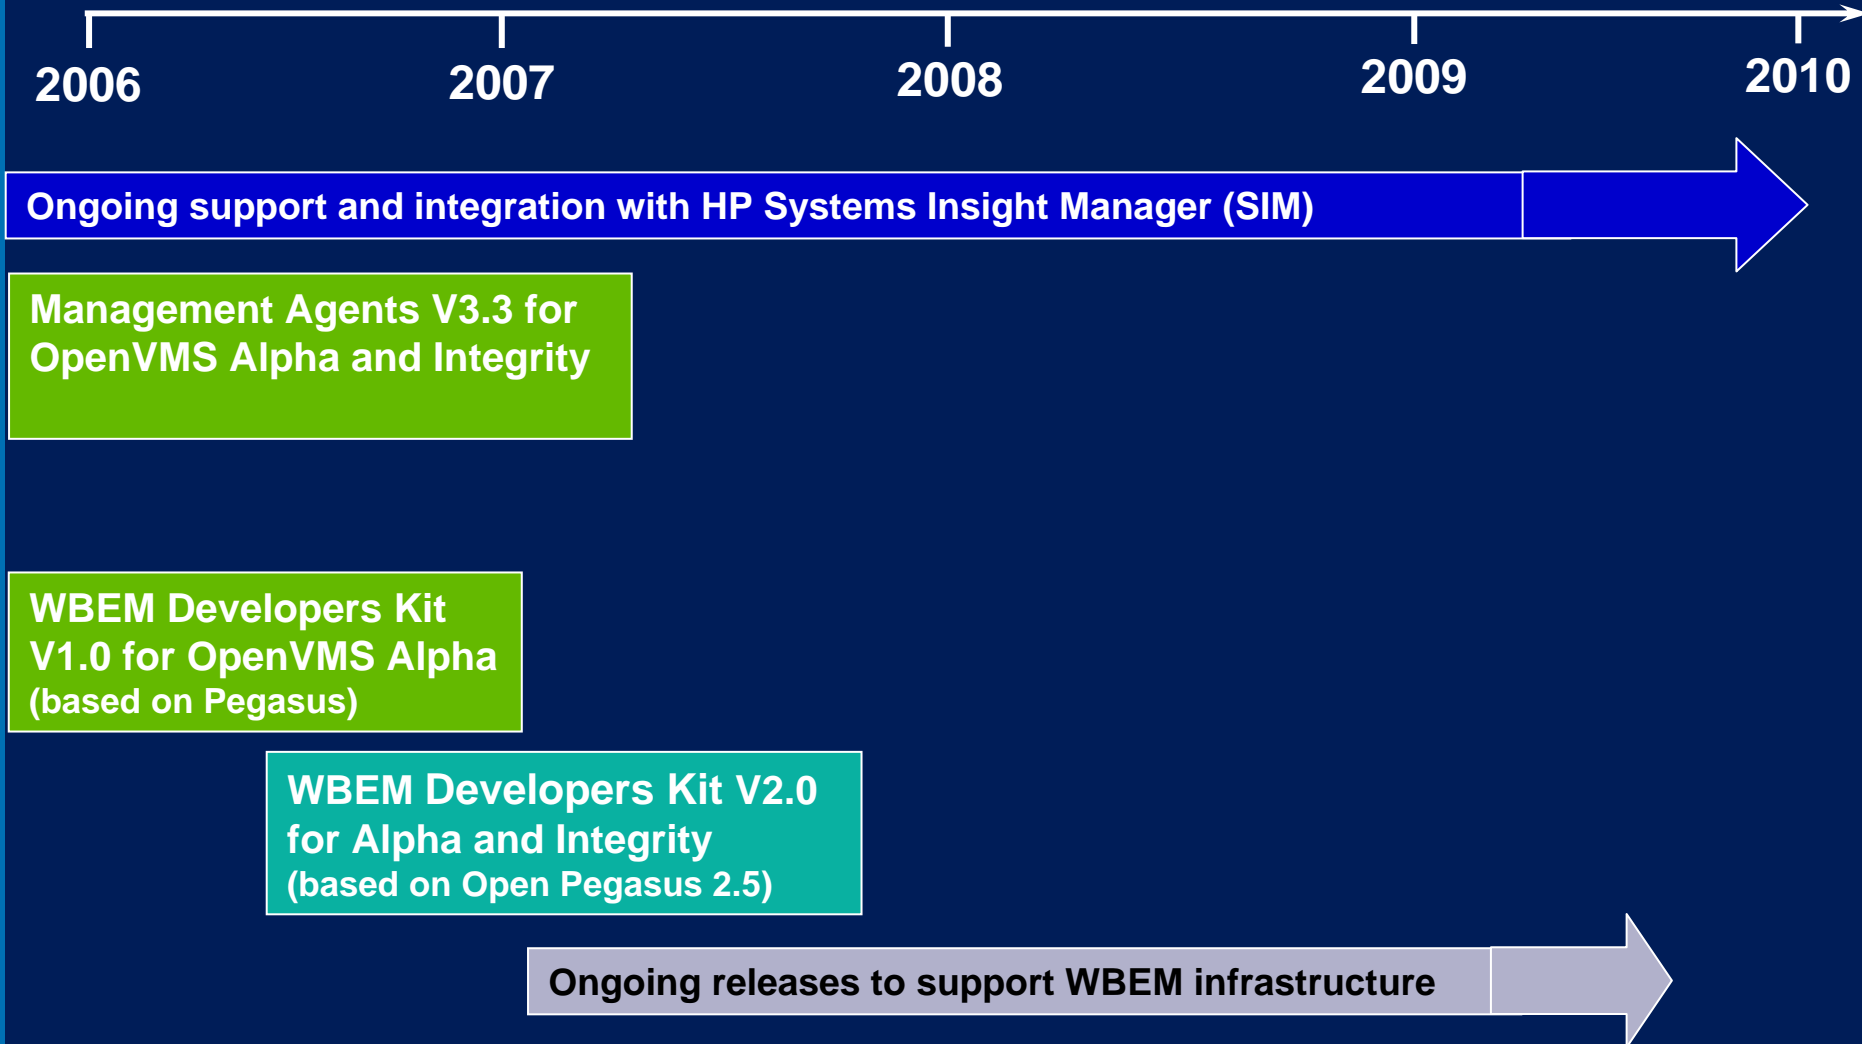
2006 2007 2008 2009 2010

Ongoing support and integration with HP Systems Insight Manager (SIM)

Management Agents V3.3 for OpenVMS Alpha and Integrity

WBEM Developers Kit V1.0 for OpenVMS Alpha (based on Pegasus)

WBEM Developers Kit V2.0 for Alpha and Integrity (based on Open Pegasus 2.5)

Ongoing releases to support WBEM infrastructure